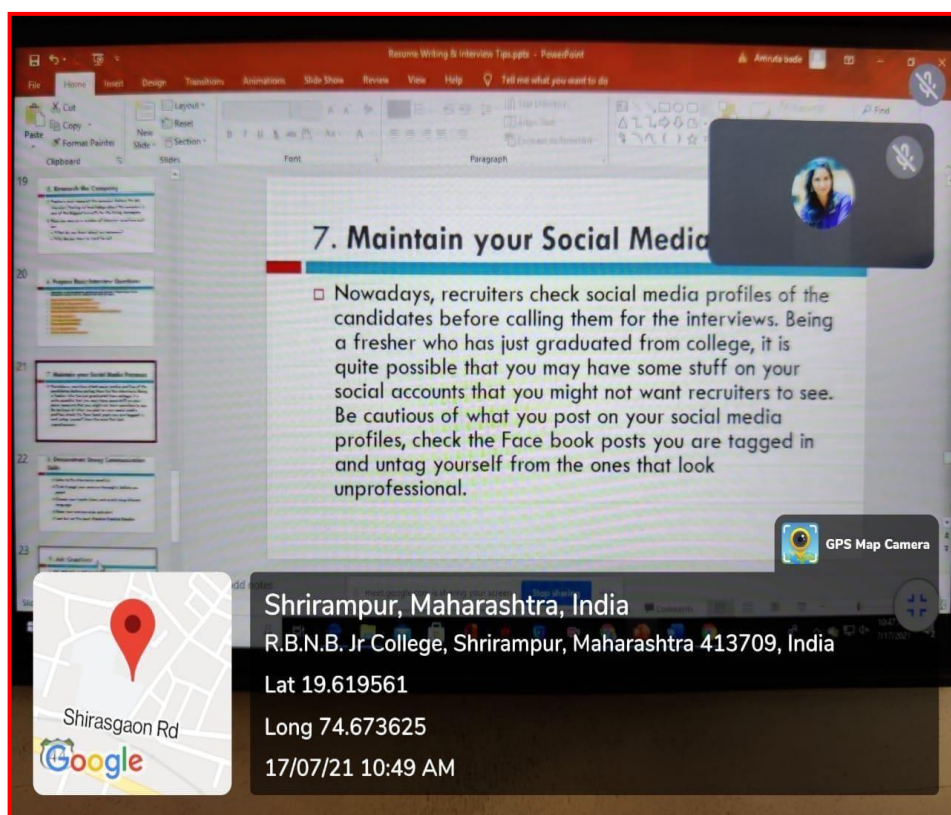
Resume Writing & Interview Tips.pptx - PowerPoint

Amruta bade

File Home Insert Design Transitions Animations Slide Show Review View Help Tell me what you want to do

Cut Copy Format Painter Paste Clipboard New Slide Layout Reset Section Slides Font Paragraph Find

19 Research the Company

20 Prepare Basic Interview Questions

21 Maintain your Social Media Presence

22 Demonstrate Strong Communication Skills

23 Ask Questions

7. Maintain your Social Media

□ Nowadays, recruiters check social media profiles of the candidates before calling them for the interviews. Being a fresher who has just graduated from college, it is quite possible that you may have some stuff on your social accounts that you might not want recruiters to see. Be cautious of what you post on your social media profiles, check the Face book posts you are tagged in and untag yourself from the ones that look unprofessional.

GPS Map Camera

Shrirampur, Maharashtra, India
R.B.N.B. Jr College, Shrirampur, Maharashtra 413709, India
Lat 19.619561
Long 74.673625
17/07/21 10:49 AM

Shirasgaon Rd
Google